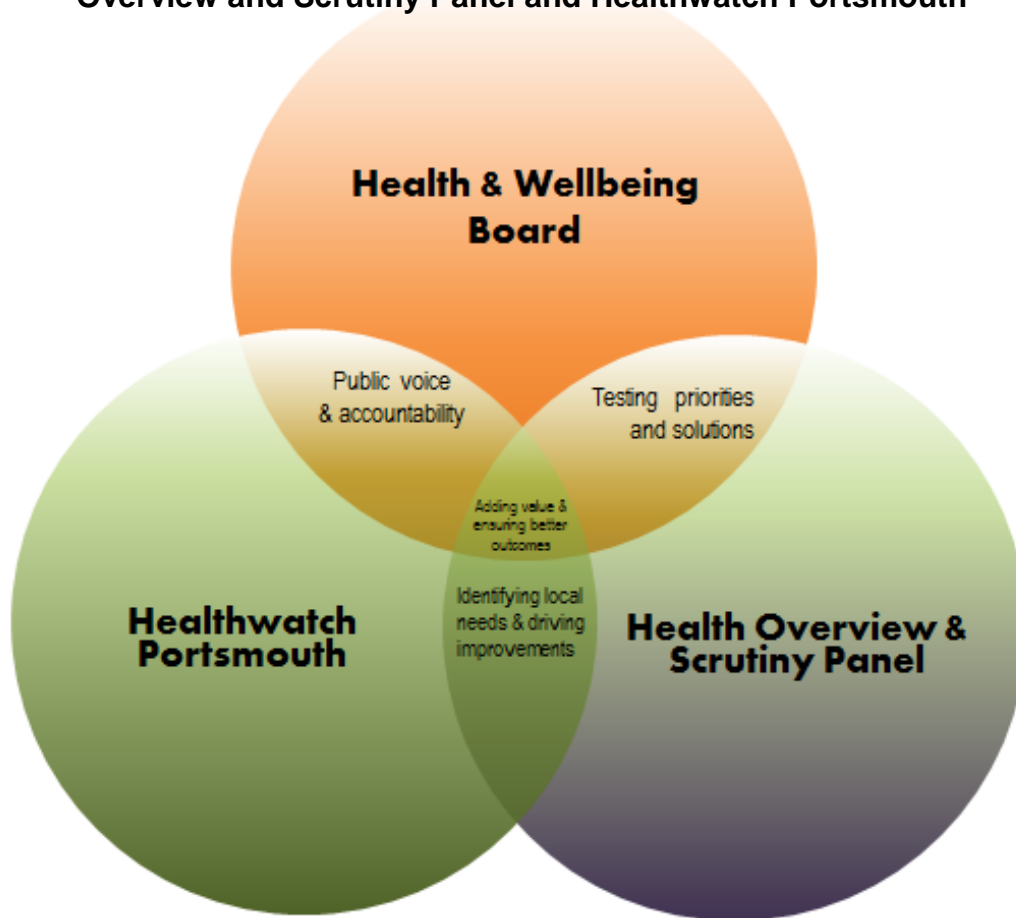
Overview and Scrutiny Panel and Healthwatch Portsmouth

Health & Wellbeing Board

Public voice & accountability

Testing priorities and solutions

Adding value & ensuring better outcomes

Identifying local needs & driving improvements

Healthwatch Portsmouth

Health Overview & Scrutiny Panel